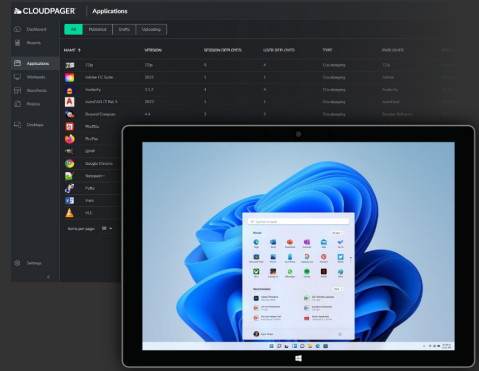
CLOUDPAGER Applications

Dashboard
Reports
Applications
Workloads
Assignments
Policies
Desktops
Settings

All Published Drafts Uploading

| NAME ↑ | VERSION | SESSION DEPLOYS | USER DEPLOYS | TYPE | PUBLISHER |
|---|---|---|---|---|---|
| 7zip | 7zip | 0 | 4 | Cloudpaging | 7Zip |
| Adobe CC Suite | 2023 | 1 | 1 | Cloudpaging | Adobe |
| Audacity | 3.1.3 | 1 | 4 | Cloudpaging | Audacity |
| AutoCAD LT Rev 3 | 2023 | 1 | 1 | Cloudpaging | Autodesk |
| Beyond Compare | 4.4 | 3 | 3 | Cloudpaging | Scooter Software |
| FileZilla | | | | | |
| Firefox | | | | | |
| GIMP | | | | | |
| Google Chrome | | | | | |
| Notepad++ | | | | | |
| Putty | | | | | |
| Visio | | | | | |
| VLC | | | | | |

Items per page: 10